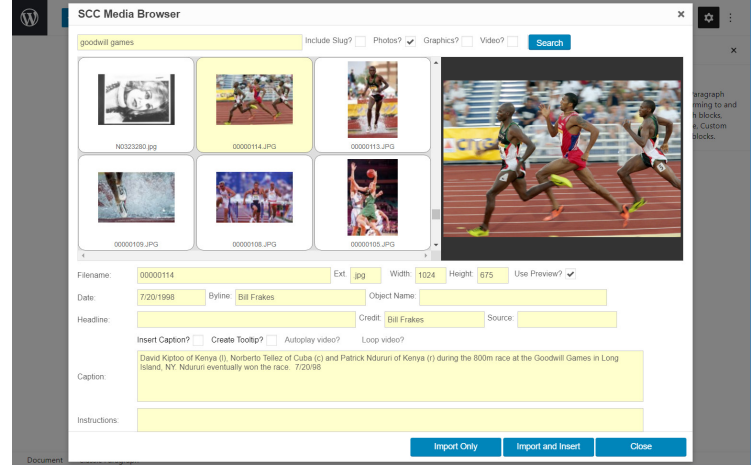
SCC Media Browser

×

goodwill games

Include Slug?

Photos?

Graphics?

Video?

Search

N0323280.jpg

00000114.JPG

00000113.JPG

00000109.JPG

00000108.JPG

00000105.JPG

Filename: 00000114

Ext. .jpg

Width: 1024

Height: 675

Use Preview?

Date: 7/20/1998

Byline: Bill Frakes

Object Name:

Headline:

Credit: Bill Frakes

Source:

Insert Caption?

Create Tooltip?

Autoplay video?

Loop video?

Caption: David Kiptoo of Kenya (l), Norberto Tellez of Cuba (c) and Patrick Ndururi of Kenya (r) during the 800m race at the Goodwill Games in Long Island, NY. Ndururi eventually won the race. 7/20/98

Instructions:

Import Only

Import and Insert

Close

Paragraph
rming to and
h blocks,
e. Custom
blocks.

Document